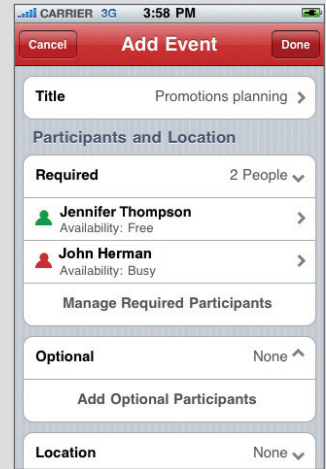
CARRIER 3G 3:58 PM

Cancel Add Event Done

Title Promotions planning

Participants and Location

Required 2 People

Jennifer Thompson
Availability: Free

John Herman
Availability: Busy

Manage Required Participants

Optional None

Add Optional Participants

Location None